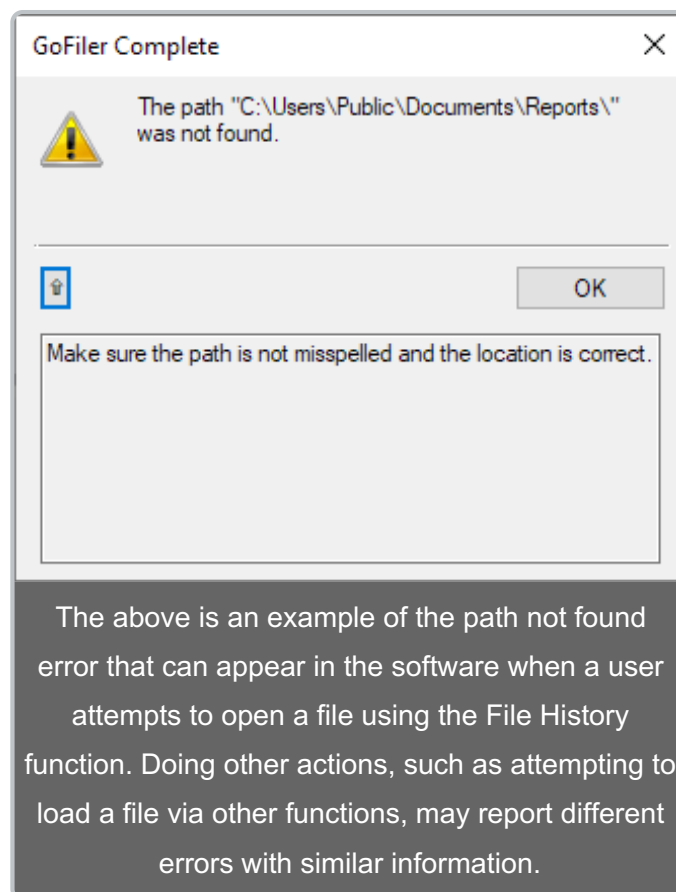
GoFiler Complete

×

The path "C:\Users\Public\Documents\Reports\" was not found.

OK

Make sure the path is not misspelled and the location is correct.

The above is an example of the path not found error that can appear in the software when a user attempts to open a file using the File History function. Doing other actions, such as attempting to load a file via other functions, may report different errors with similar information.